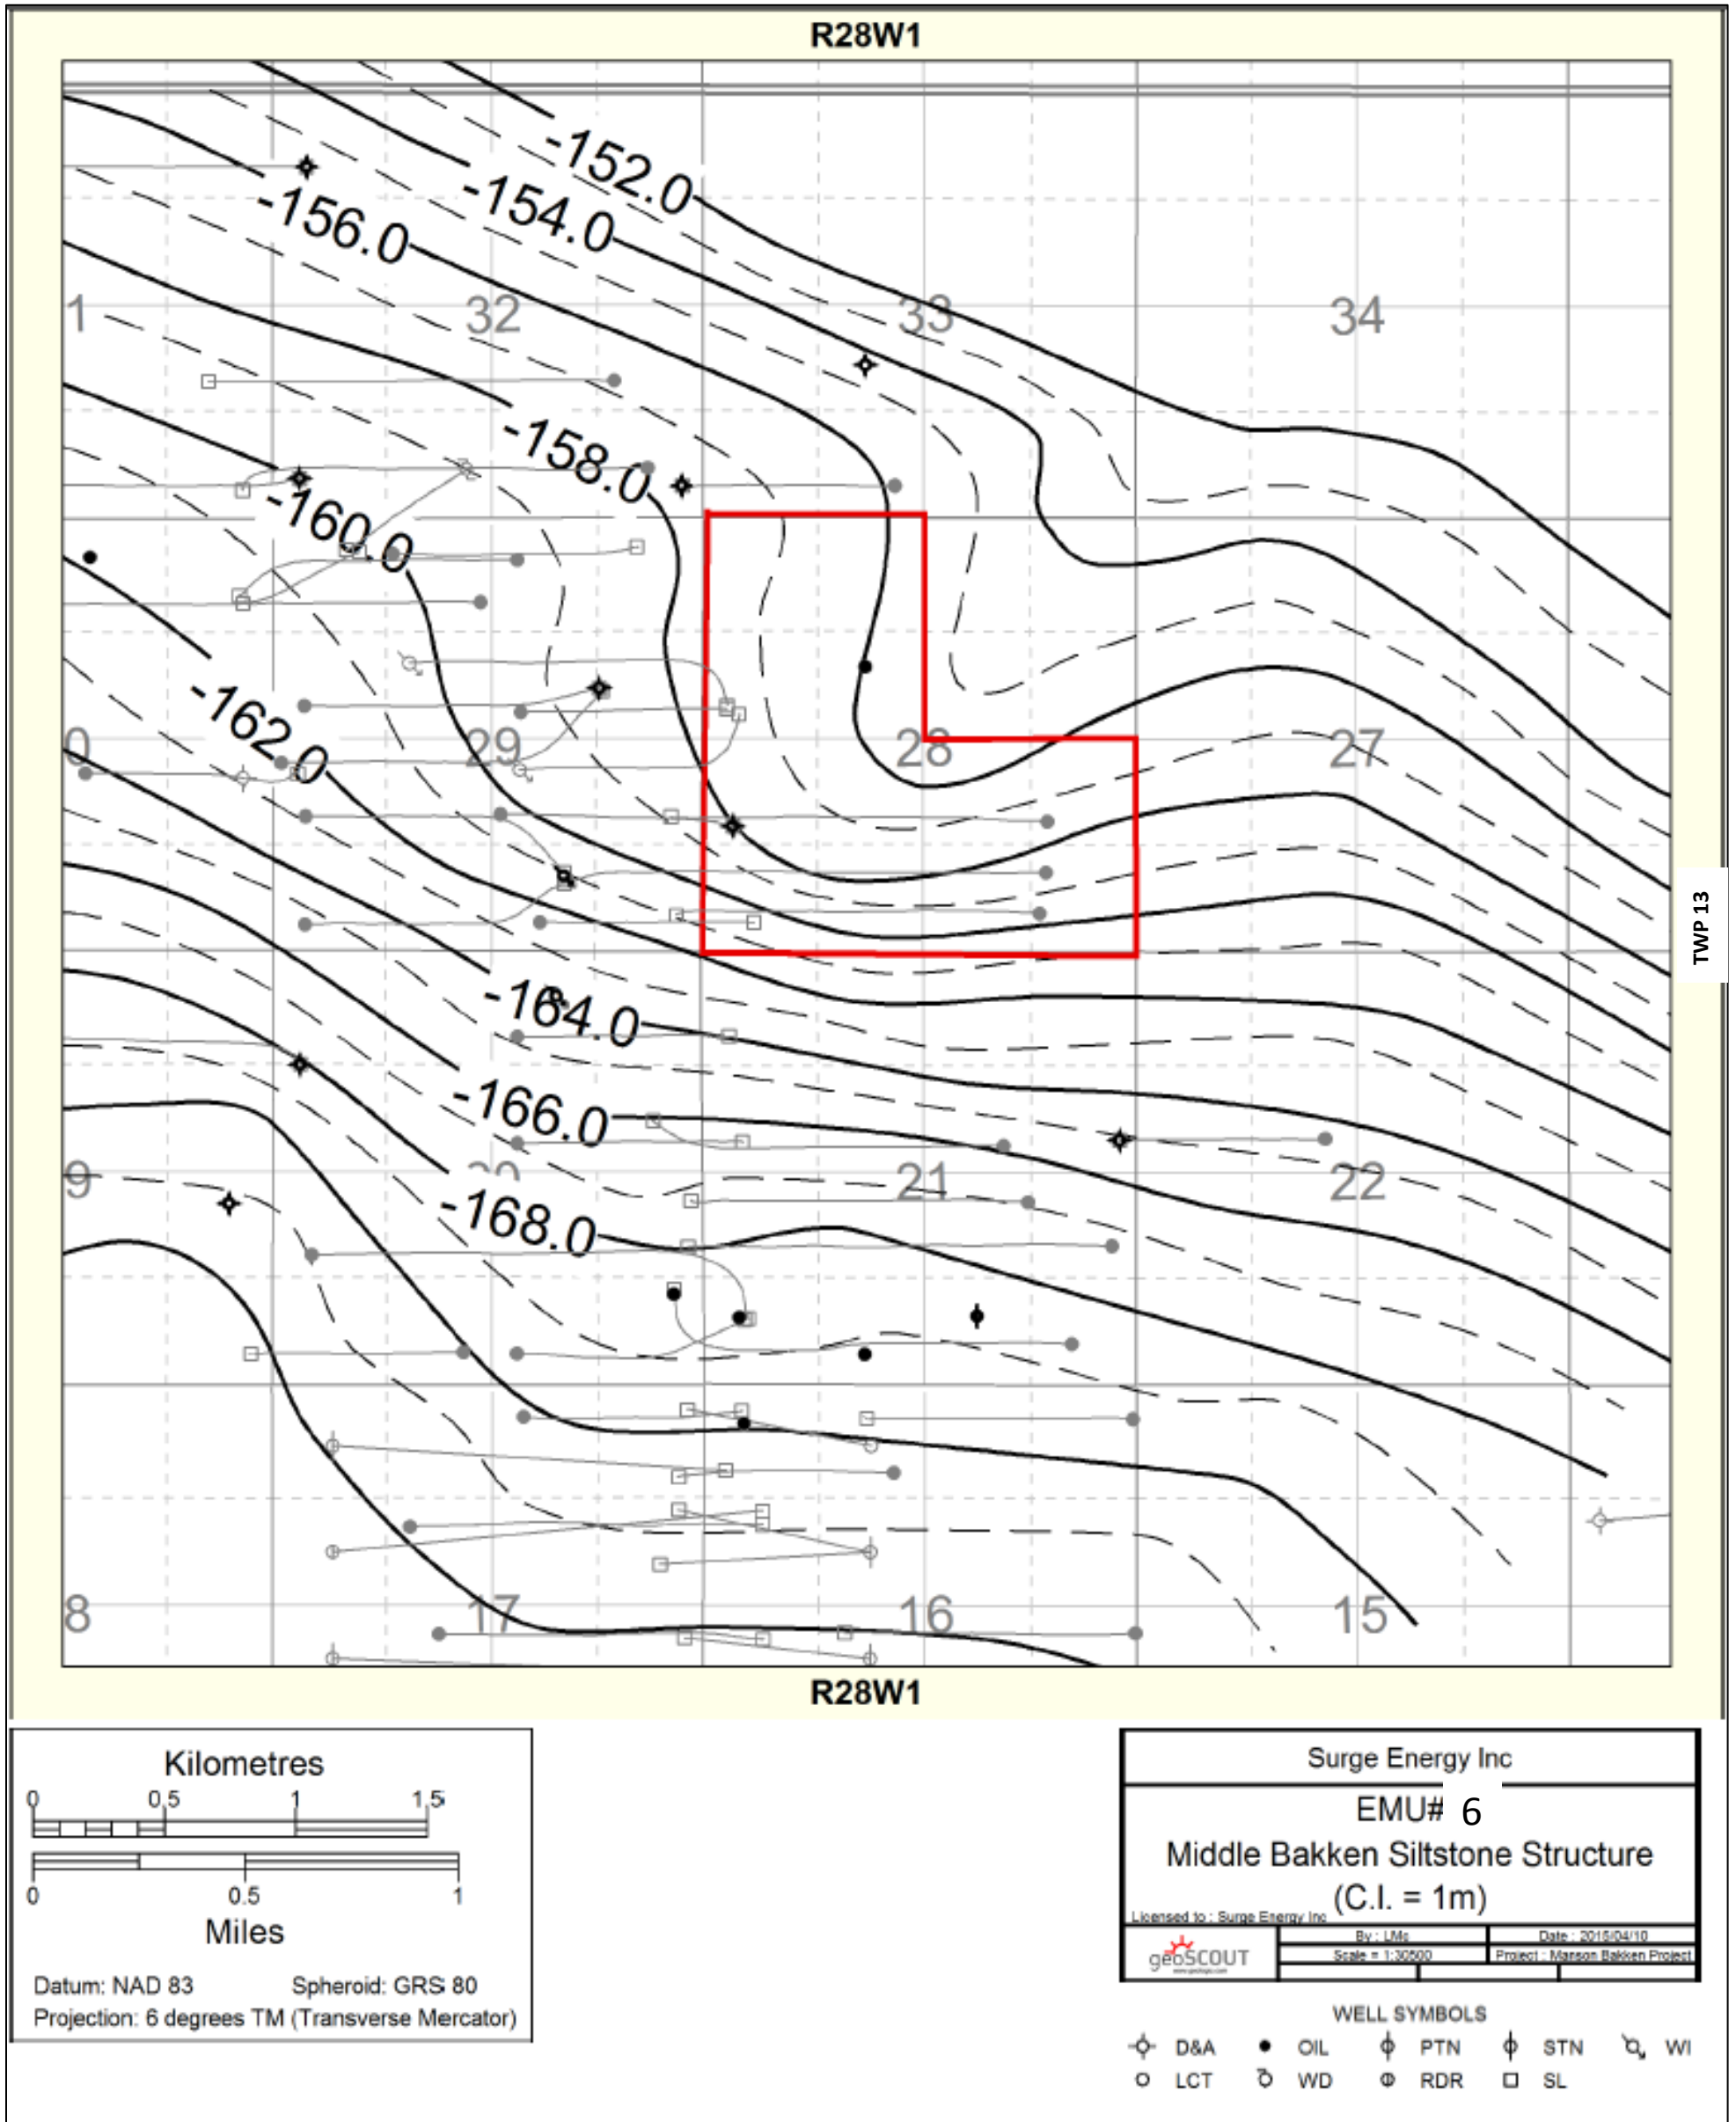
R28W1

-152.0
-154.0
-156.0
-158.0
-160.0
-162.0
-164.0
-166.0
-168.0

1
32
33
34
0
29
28
27
9
20
21
22
8
17
16
15

TWP 13

R28W1

Kilometres
0 0.5 1 1.5
0 0.5 1
Miles
Datum: NAD 83 Spheroid: GRS 80
Projection: 6 degrees TM (Transverse Mercator)

Surge Energy Inc
EMU# 6
Middle Bakken Siltstone Structure
(C.I. = 1m)
Licensed to : Surge Energy Inc
geoSCOUT
By : LMc
Date : 2015/04/10
Scale = 1:30500
Project : Manson Bakken Project

WELL SYMBOLS
D&A OIL PTN STN WI
LCT WD RDR SL